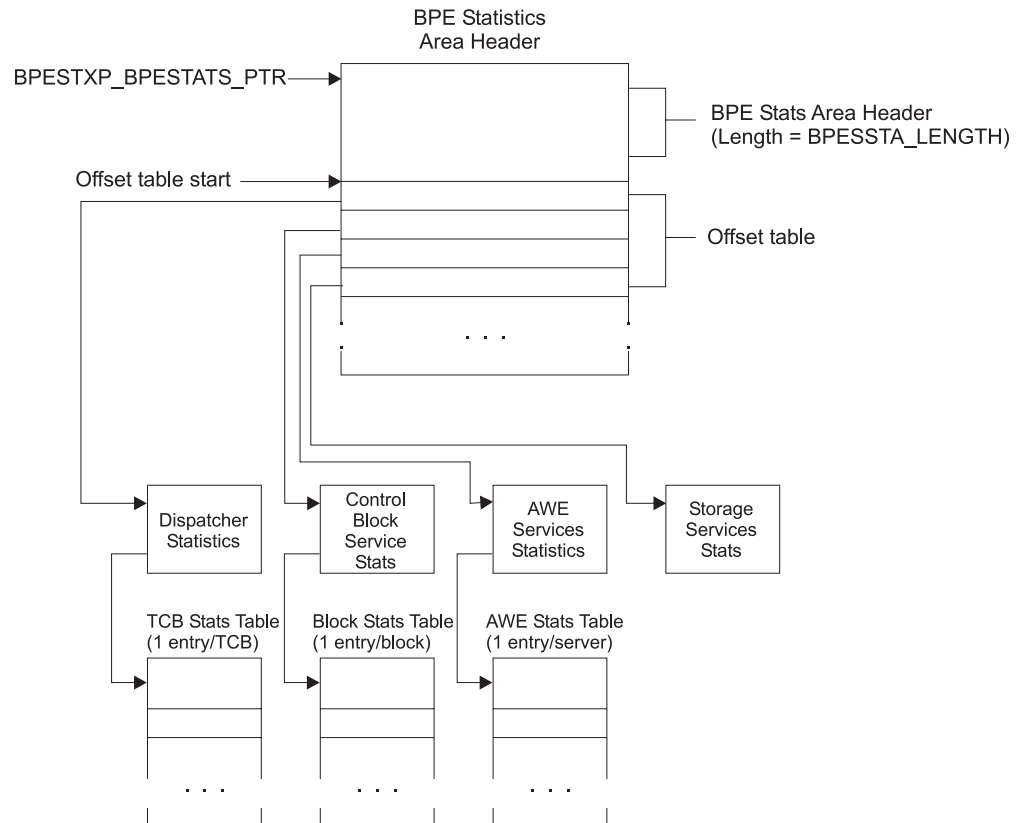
BPE Statistics
Area Header

BPESTXP_BPESTATS_PTR

BPE Stats Area Header
(Length = BPESSTA_LENGTH)

Offset table start

Offset table

. . .

Dispatcher Statistics

Control Block Service Stats

AWE Services Statistics

Storage Services Stats

TCB Stats Table
(1 entry/TCB)

Block Stats Table
(1 entry/block)

AWE Stats Table
(1 entry/server)

. . .

. . .

. . .